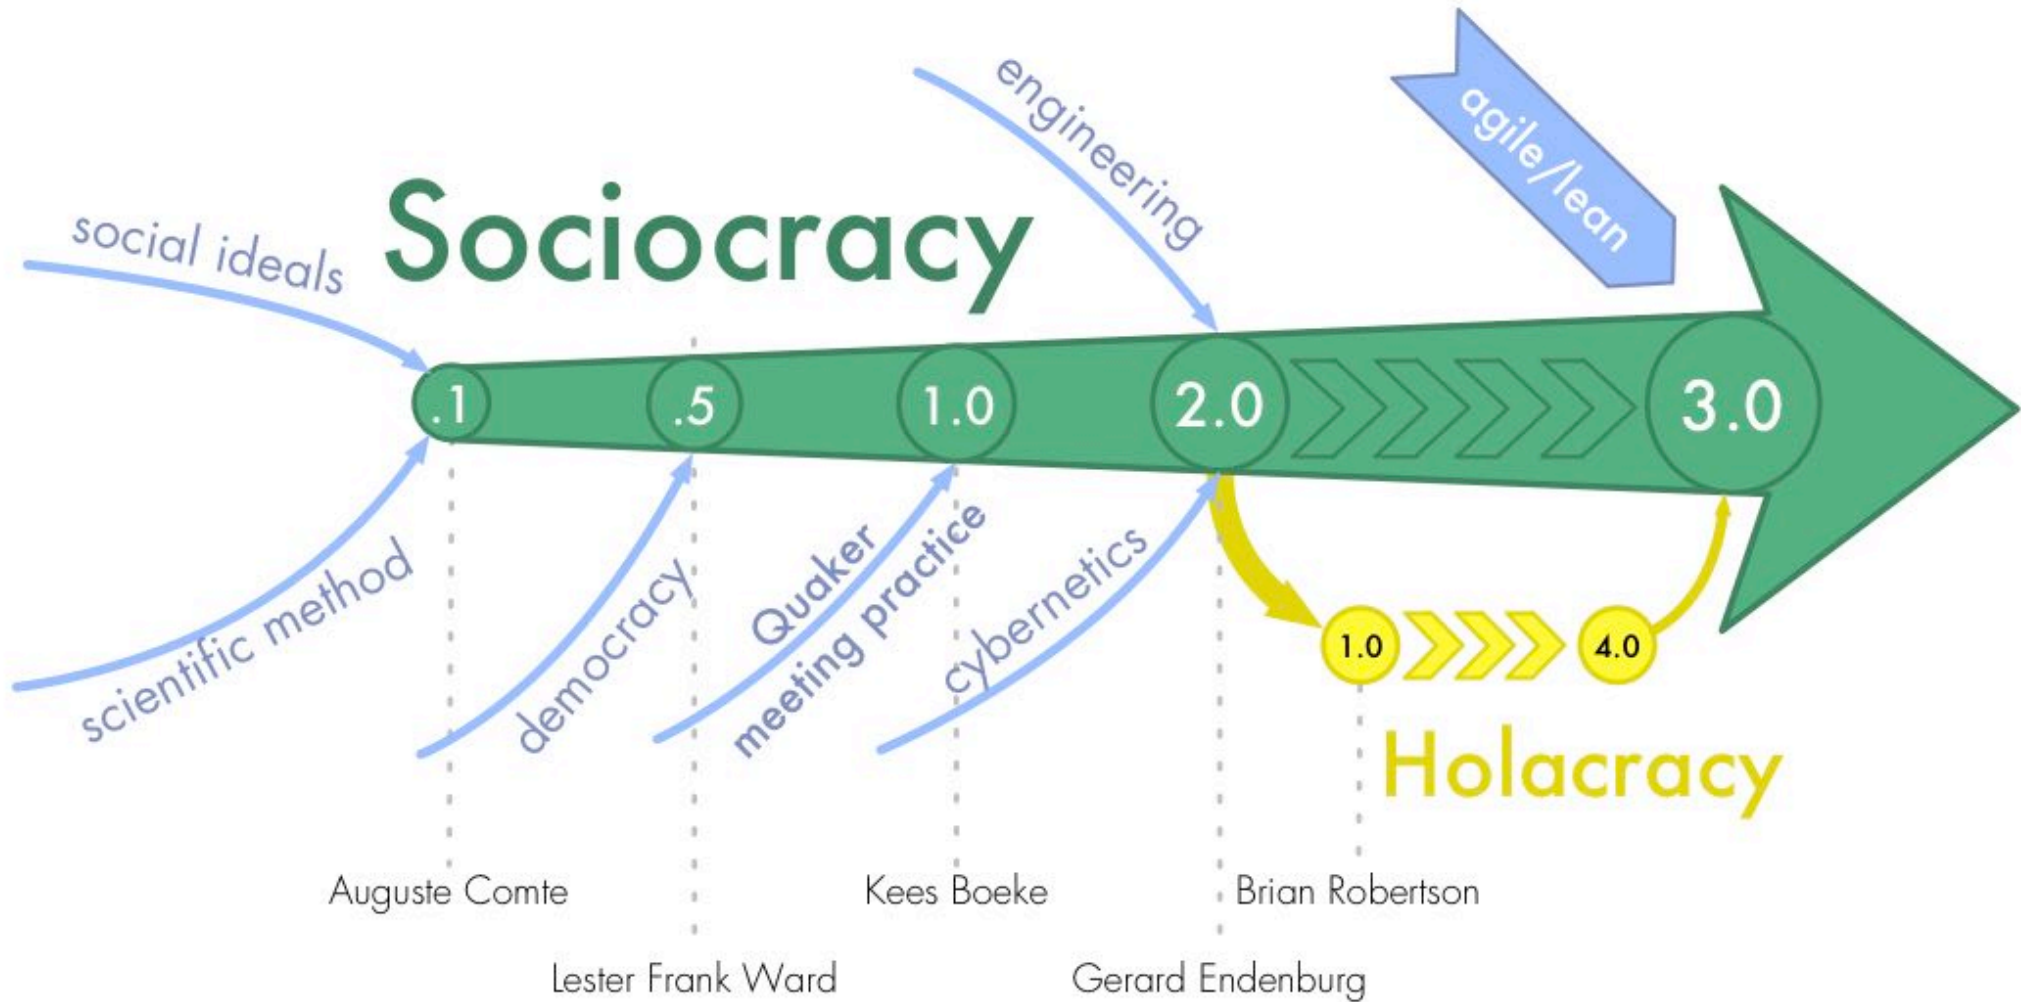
engineering

agile/lean

social ideals

Sociocracy

.1

.5

1.0

2.0

3.0

scientific method

democracy

Quaker meeting practice

cybernetics

1.0

4.0

Holacracy

Auguste Comte

Kees Boeke

Brian Robertson

Lester Frank Ward

Gerard Endenburg